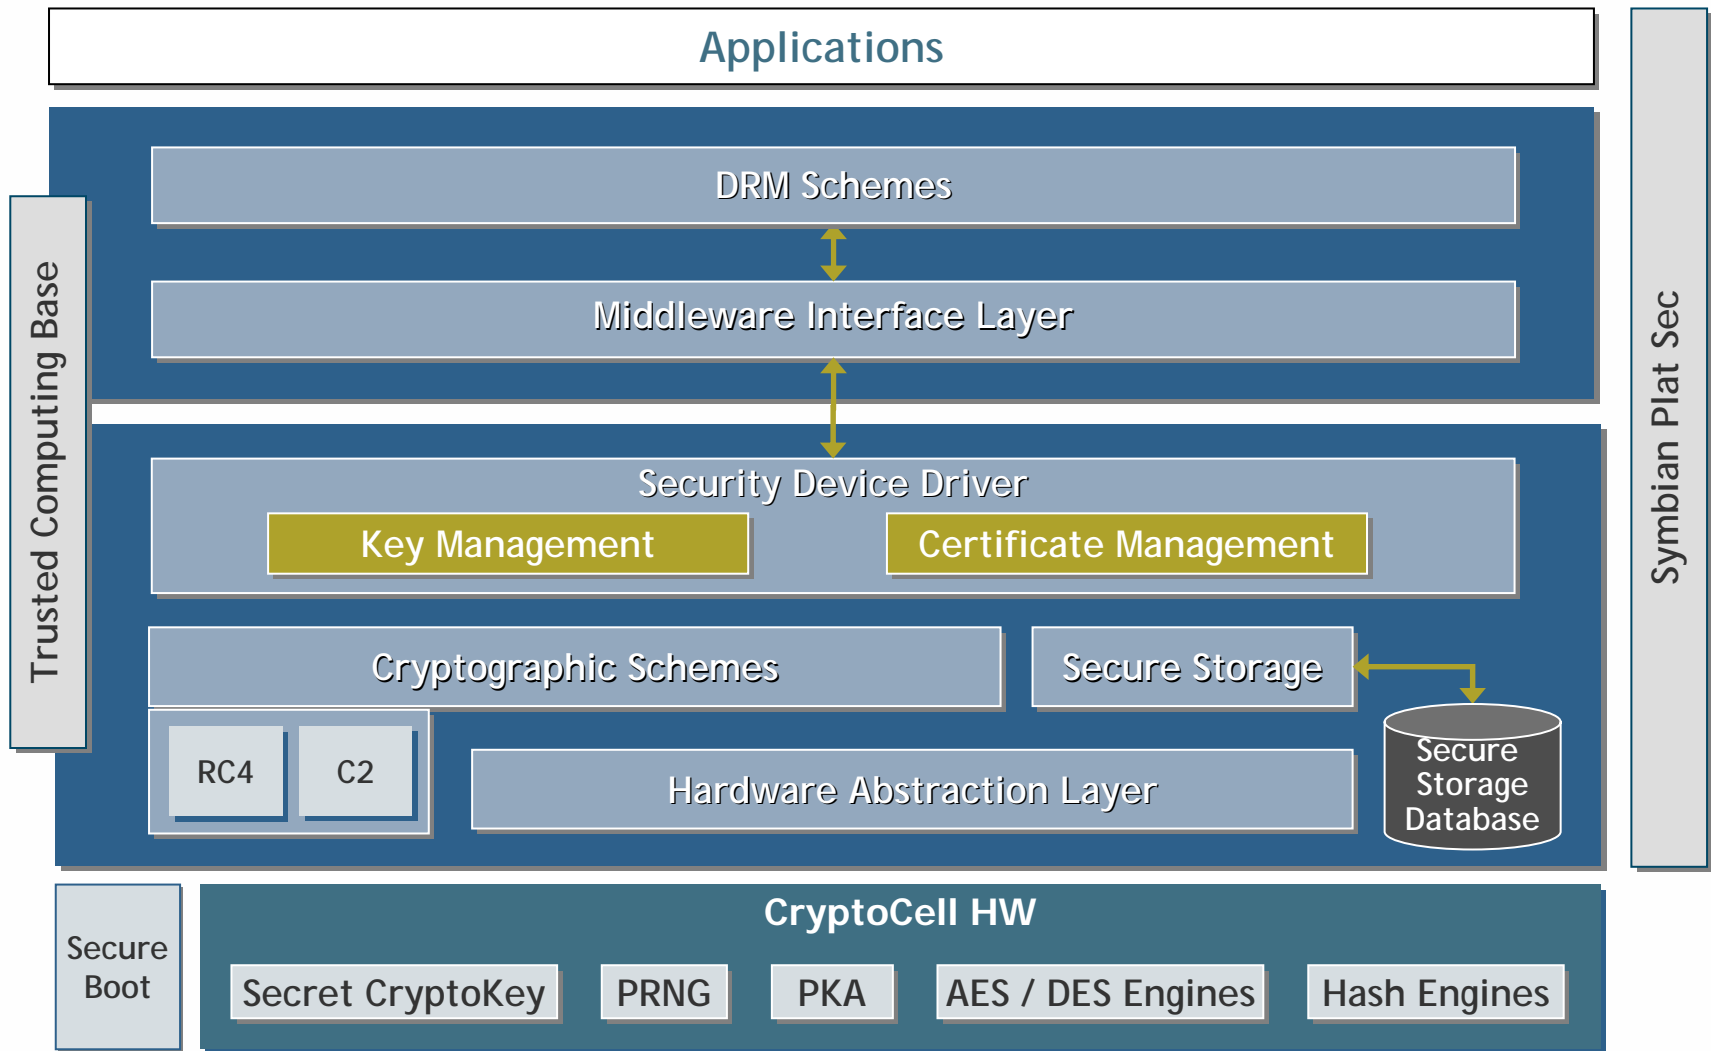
Applications

Trusted Computing Base

Symbian Plat Sec

DRM Schemes

Middleware Interface Layer

Security Device Driver

Key Management

Certificate Management

Cryptographic Schemes

Secure Storage

RC4

C2

Hardware Abstraction Layer

Secure Storage Database

Secure Boot

CryptoCell HW

Secret CryptoKey

PRNG

PKA

AES / DES Engines

Hash Engines